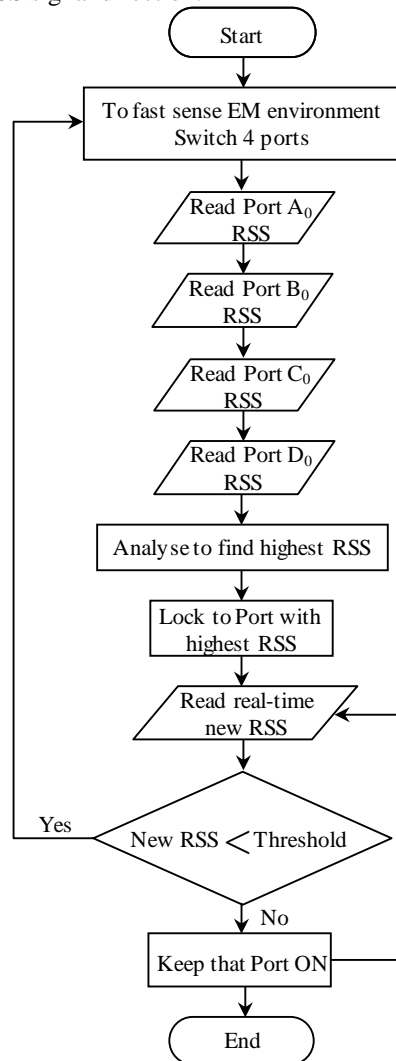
Start

To fast sense EM environment Switch 4 ports

Read Port $A_0$ RSS

Read Port $B_0$ RSS

Read Port $C_0$ RSS

Read Port $D_0$ RSS

Analyse to find highest RSS

Lock to Port with highest RSS

Read real-time new RSS

Yes

New RSS $<$ Threshold

No

Keep that Port ON

End